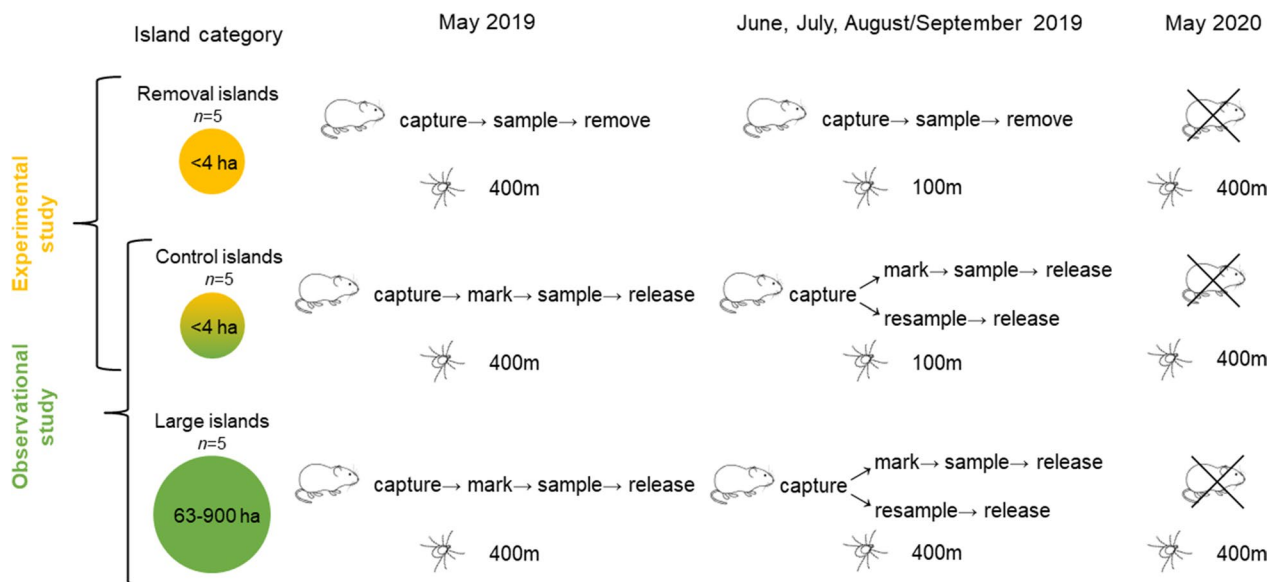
Island category

May 2019

June, July, August/September 2019

May 2020

Experimental study

Observational study

Removal islands
$n$=5

<4 ha

capture→ sample→ remove

400m

capture→ sample→ remove

100m

400m

Control islands
$n$=5

<4 ha

capture→ mark→ sample→ release

400m

capture

mark→ sample→ release

resample→ release

100m

400m

Large islands
$n$=5

63-900 ha

capture→ mark→ sample→ release

400m

capture

mark→ sample→ release

resample→ release

400m

400m